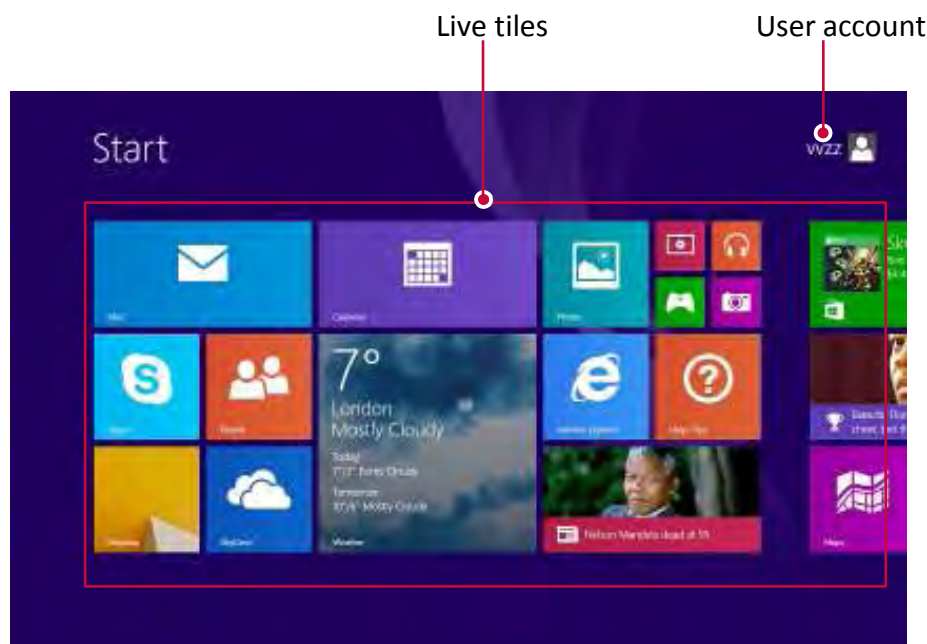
Live tiles

User account

Start

VVZZ

Mail

Calendar

Photos

7°
London
Mostly Cloudy

Today
7°/3° Partly Cloudy

Tomorrow
10°/6° Mostly Cloudy

Weather

Skype

People

Internet Explorer

Help+Tips

Desktop

SkyDrive

Nelson Mandela dead at 95

Maps

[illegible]